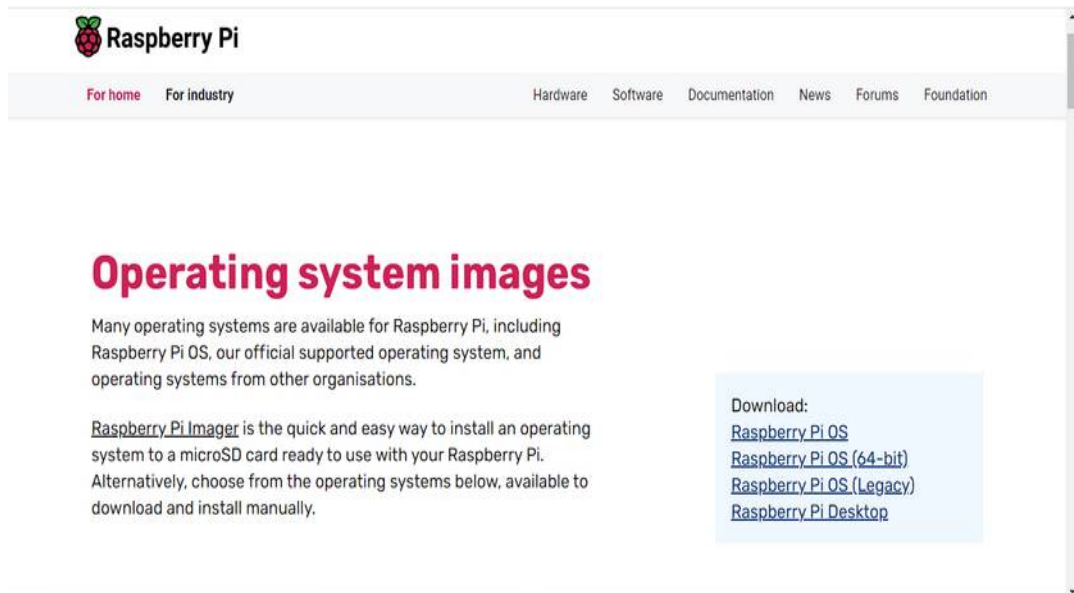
Raspberry Pi

For home For industry Hardware Software Documentation News Forums Foundation

Operating system images

Many operating systems are available for Raspberry Pi, including Raspberry Pi OS, our official supported operating system, and operating systems from other organisations.

Raspberry Pi Imager is the quick and easy way to install an operating system to a microSD card ready to use with your Raspberry Pi. Alternatively, choose from the operating systems below, available to download and install manually.

Download:
Raspberry Pi OS
Raspberry Pi OS (64-bit)
Raspberry Pi OS (Legacy)
Raspberry Pi Desktop